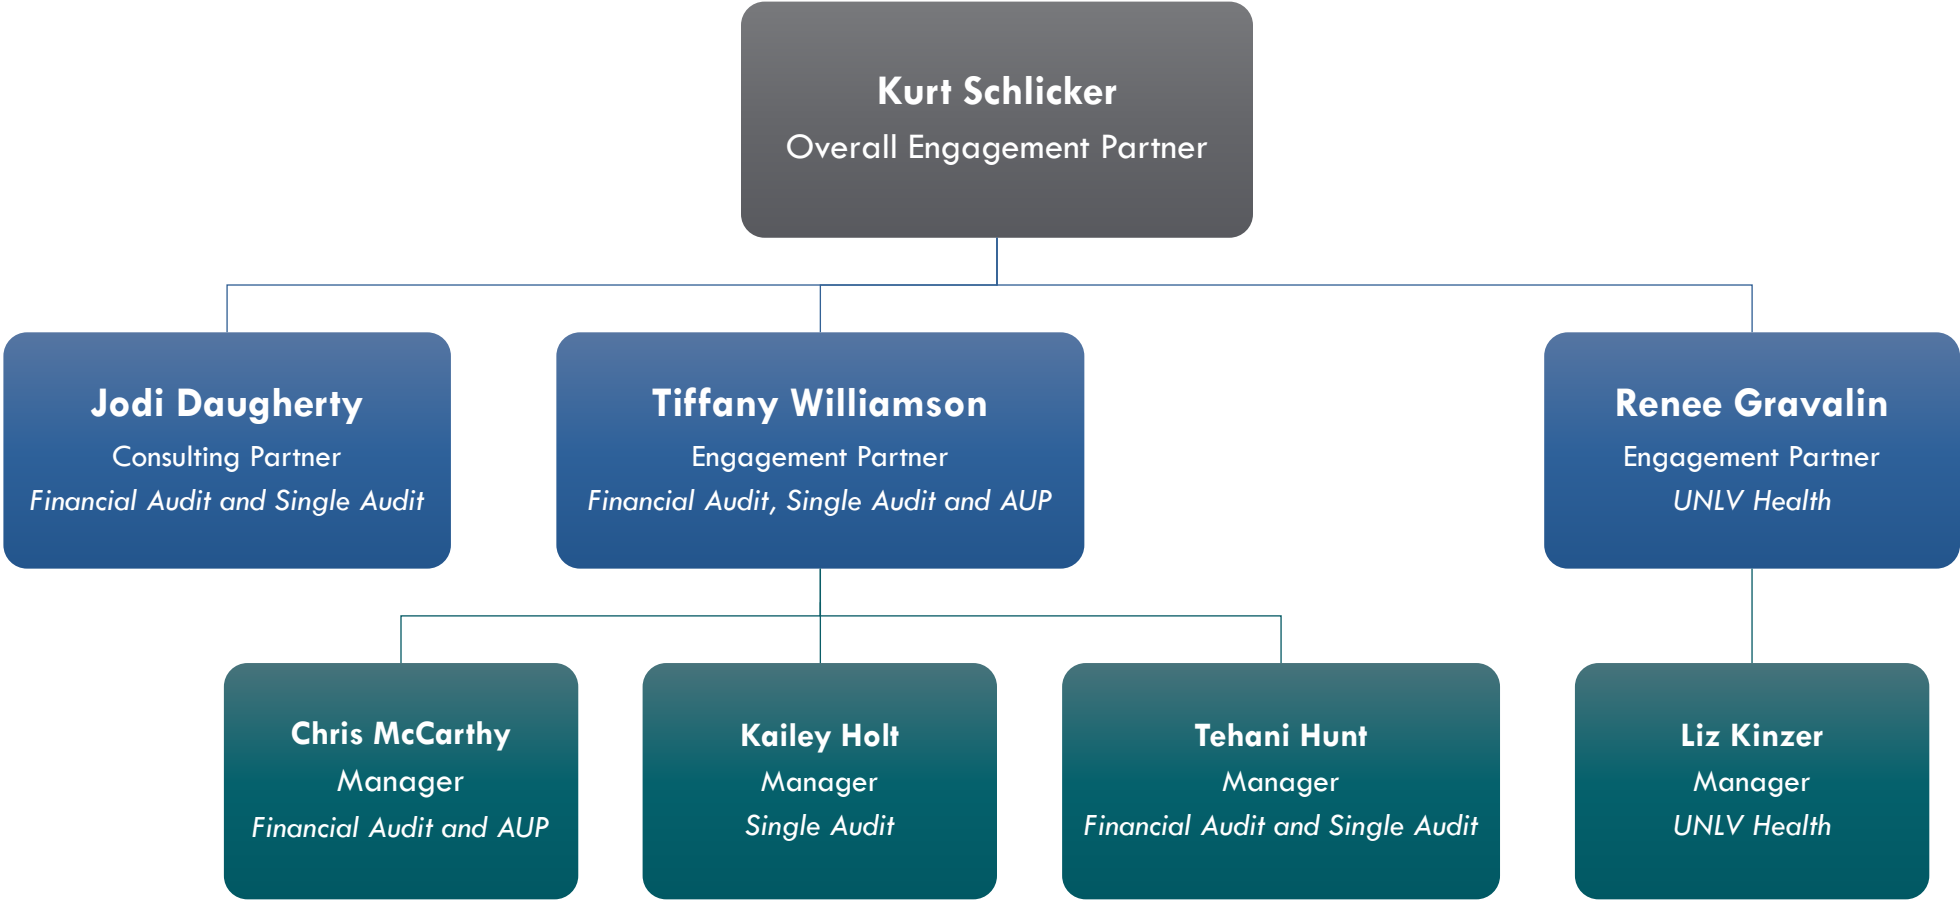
Kurt Schlicker
Overall Engagement Partner

Jodi Daugherty
Consulting Partner
Financial Audit and Single Audit

Tiffany Williamson
Engagement Partner
Financial Audit, Single Audit and AUP

Renee Gravalin
Engagement Partner
UNLV Health

Chris McCarthy
Manager
Financial Audit and AUP

Kailey Holt
Manager
Single Audit

Tehani Hunt
Manager
Financial Audit and Single Audit

Liz Kinzer
Manager
UNLV Health